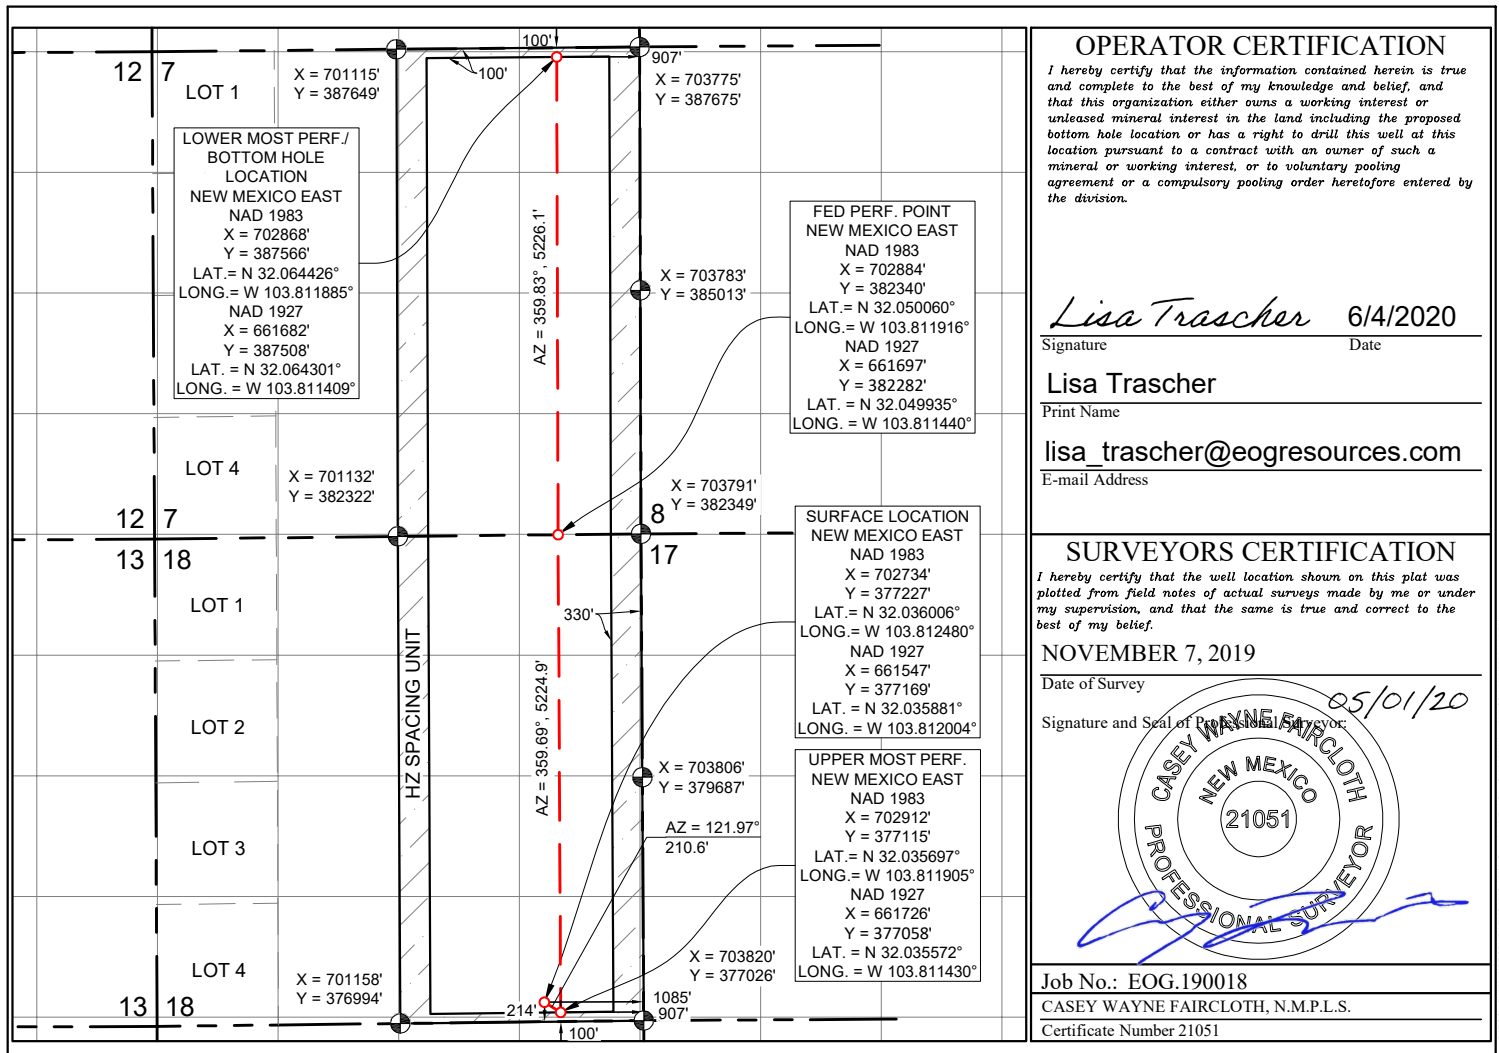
100'
12 7
LOT 1
X = 701115'
Y = 387649'
100'
907'
X = 703775'
Y = 387675'

LOWER MOST PERF./
BOTTOM HOLE
LOCATION
NEW MEXICO EAST
NAD 1983
X = 702868'
Y = 387566'
LAT.= N 32.064426°
LONG.= W 103.811885°
NAD 1927
X = 661682'
Y = 387508'
LAT. = N 32.064301°
LONG. = W 103.811409°

AZ = 359.83°, 5226.1'

X = 703783'
Y = 385013'

FED PERF. POINT
NEW MEXICO EAST
NAD 1983
X = 702884'
Y = 382340'
LAT.= N 32.050060°
LONG.= W 103.811916°
NAD 1927
X = 661697'
Y = 382282'
LAT. = N 32.049935°
LONG. = W 103.811440°

LOT 4
X = 701132'
Y = 382322'
12 7
X = 703791'
Y = 382349'
8
13 18
17

SURFACE LOCATION
NEW MEXICO EAST
NAD 1983
X = 702734'
Y = 377227'
LAT.= N 32.036006°
LONG.= W 103.812480°
NAD 1927
X = 661547'
Y = 377169'
LAT. = N 32.035881°
LONG. = W 103.812004°

LOT 1
330'
HZ SPACING UNIT
AZ = 359.69°, 5224.9'
LOT 2
X = 703806'
Y = 379687'
LOT 3
AZ = 121.97°
210.6'

UPPER MOST PERF.
NEW MEXICO EAST
NAD 1983
X = 702912'
Y = 377115'
LAT.= N 32.035697°
LONG.= W 103.811905°
NAD 1927
X = 661726'
Y = 377058'
LAT. = N 32.035572°
LONG. = W 103.811430°

LOT 4
X = 701158'
Y = 376994'
13 18
X = 703820'
Y = 377026'
214'
1085'
907'
100'

OPERATOR CERTIFICATION
I hereby certify that the information contained herein is true and complete to the best of my knowledge and belief, and that this organization either owns a working interest or unleased mineral interest in the land including the proposed bottom hole location or has a right to drill this well at this location pursuant to a contract with an owner of such a mineral or working interest, or to voluntary pooling agreement or a compulsory pooling order heretofore entered by the division.

Lisa Trascher 6/4/2020
Signature Date
Lisa Trascher
Print Name
lisa_trascher@eogresources.com
E-mail Address

SURVEYORS CERTIFICATION
I hereby certify that the well location shown on this plat was plotted from field notes of actual surveys made by me or under my supervision, and that the same is true and correct to the best of my belief.
NOVEMBER 7, 2019
Date of Survey
05/01/20
Signature and Seal of Professional Surveyor:
CASEY WAYNE FAIRCLOTH
NEW MEXICO
21051
PROFESSIONAL SURVEYOR

Job No.: EOG.190018
CASEY WAYNE FAIRCLOTH, N.M.P.L.S.
Certificate Number 21051